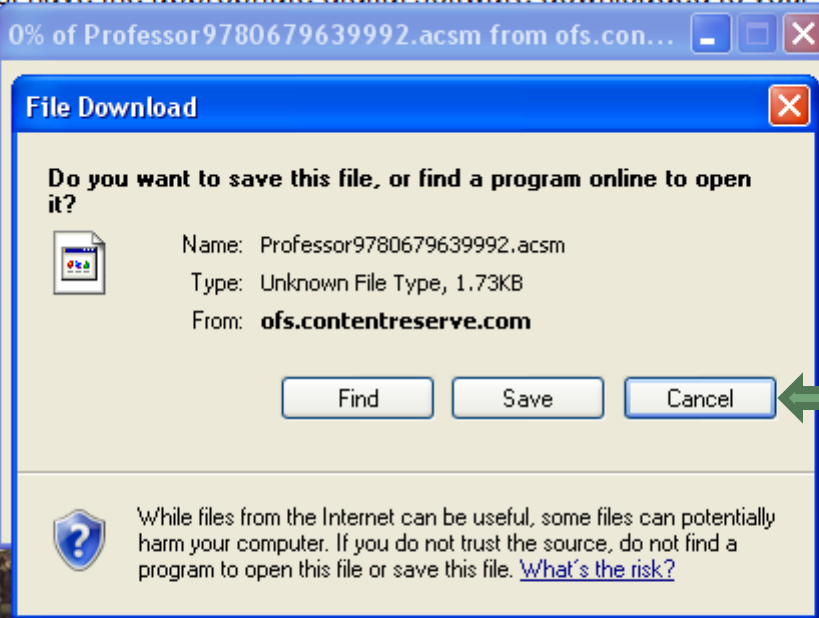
0% of Professor9780679639992.acsm from ofs.con...

File Download

Do you want to save this file, or find a program online to open it?

Name: Professor9780679639992.acsm
Type: Unknown File Type, 1.73KB
From: ofs.contentreserve.com

Find Save Cancel

While files from the Internet can be useful, some files can potentially harm your computer. If you do not trust the source, do not find a program to open this file or save this file. What's the risk?